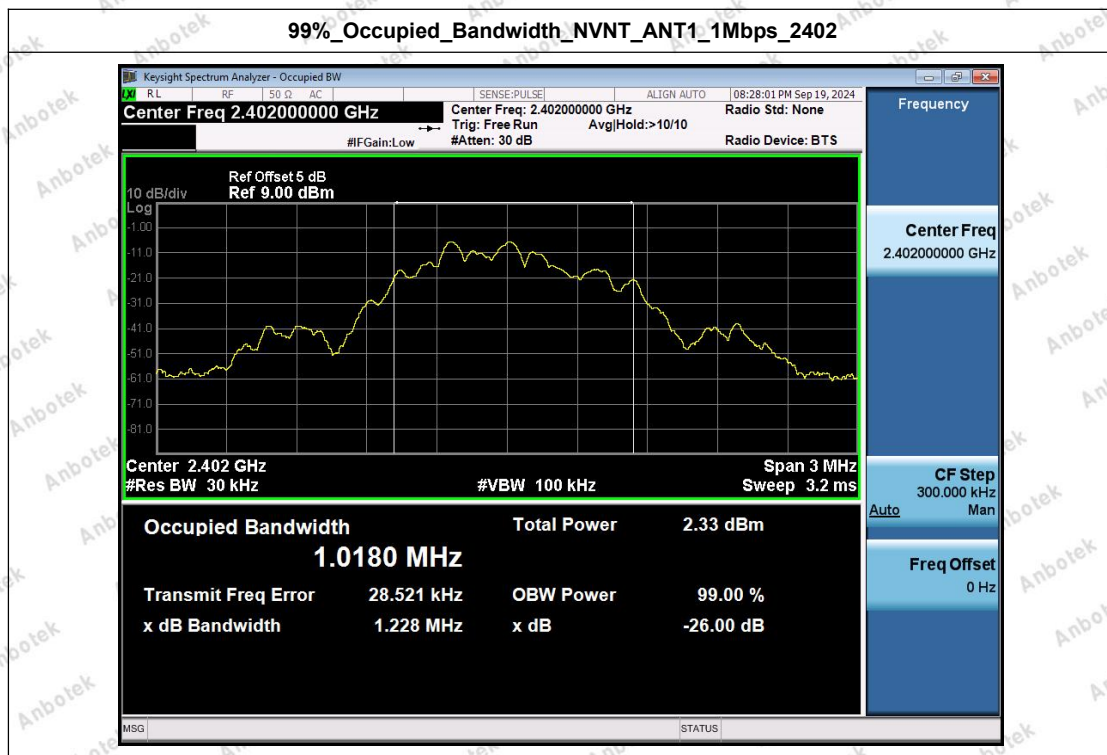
99%_Occupied_Bandwidth_NVNT_ANT1_1Mbps_2402

Keysight Spectrum Analyzer - Occupied BW

RL RF 50 Ω AC SENSE:PULSE ALIGN AUTO 08:28:01 PM Sep 19, 2024

Center Freq 2.402000000 GHz

Center Freq: 2.402000000 GHz
Trig: Free Run Avg|Hold:>10/10
#Atten: 30 dB

#IFGain:Low

Radio Std: None

Radio Device: BTS

Frequency

Ref Offset 5 dB
10 dB/div Ref 9.00 dBm
Log

-1.00
-11.0
-21.0
-31.0
-41.0
-51.0
-61.0
-71.0
-81.0

Center 2.402 GHz
#Res BW 30 kHz
#VBW 100 kHz
Span 3 MHz
Sweep 3.2 ms

Center Freq
2.402000000 GHz

CF Step
300.000 kHz
Auto Man

Freq Offset
0 Hz

Occupied Bandwidth
1.0180 MHz

Total Power 2.33 dBm

Transmit Freq Error 28.521 kHz
OBW Power 99.00 %

x dB Bandwidth 1.228 MHz
x dB -26.00 dB

MSG

STATUS

Anbotek